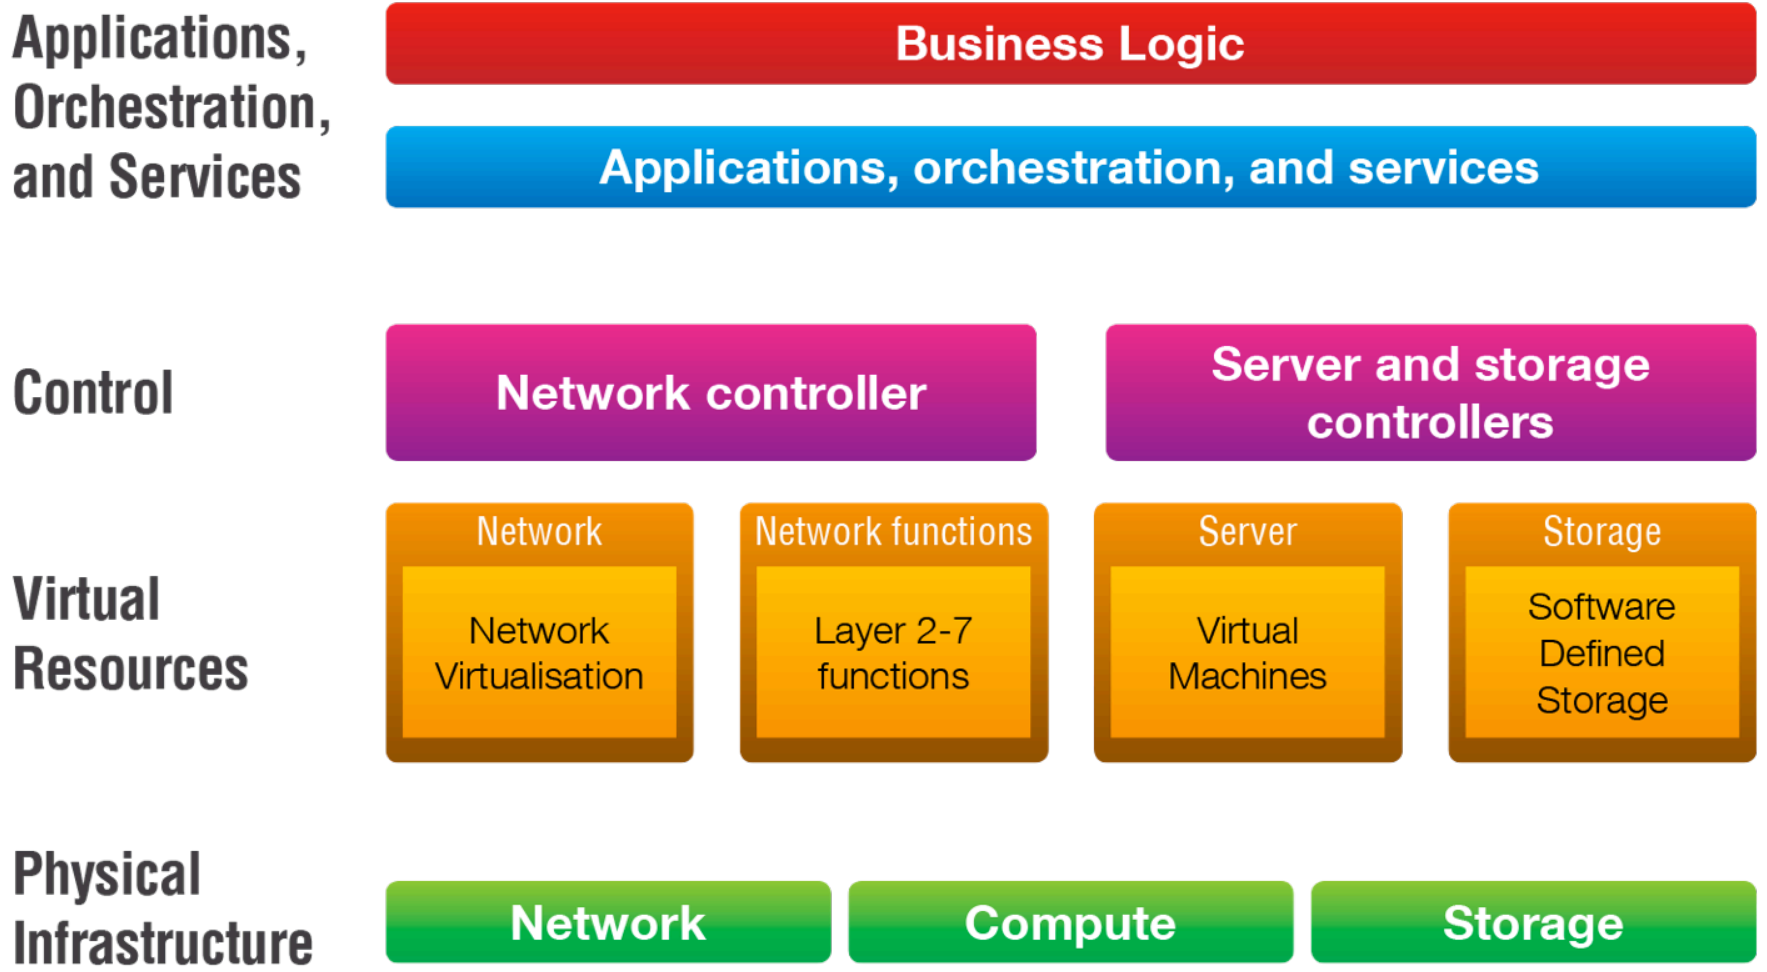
Applications, Orchestration, and Services

Business Logic

Applications, orchestration, and services

Control

Network controller

Server and storage controllers

Virtual Resources

Network

Network Virtualisation

Network functions

Layer 2-7 functions

Server

Virtual Machines

Storage

Software Defined Storage

Physical Infrastructure

Network

Compute

Storage